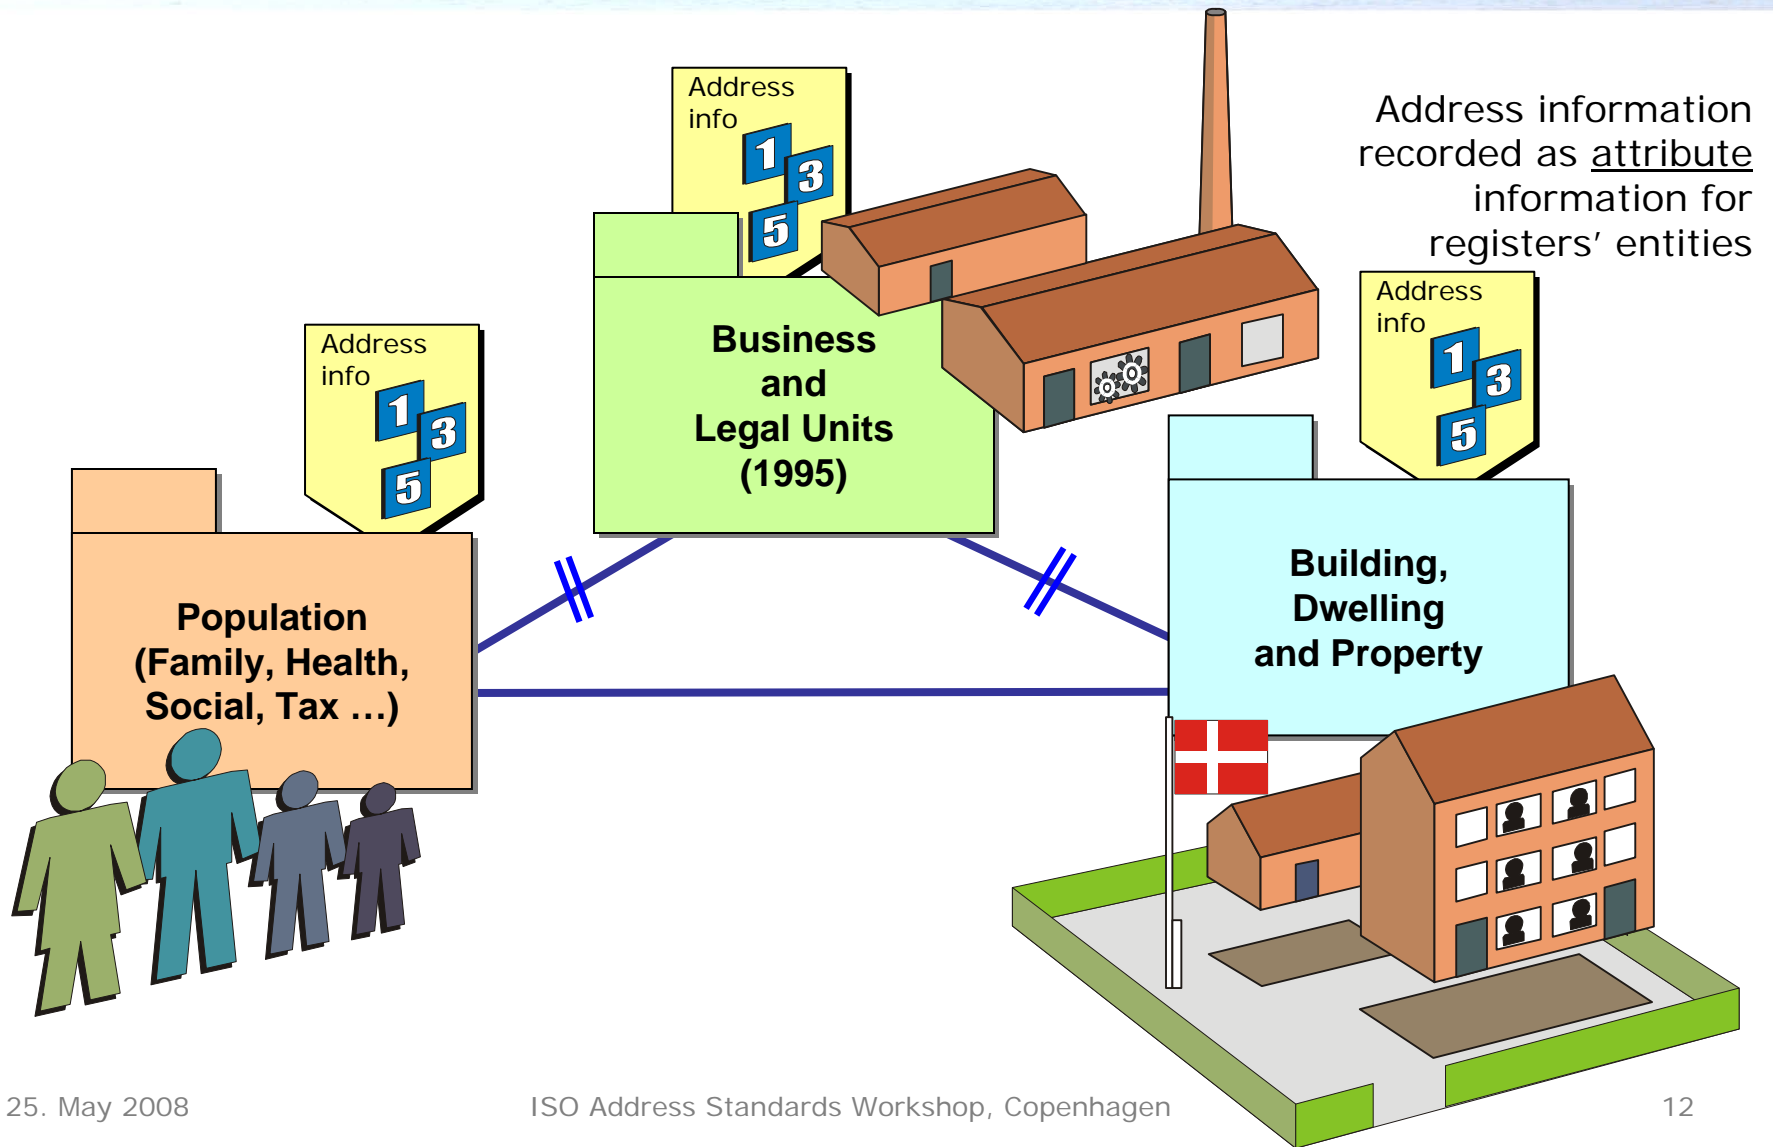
Address information recorded as attribute information for registers' entities

Address info
1
3
5

Business and Legal Units (1995)

Address info
1
3
5

Population (Family, Health, Social, Tax …)

Address info
1
3
5

Building, Dwelling and Property

25. May 2008

ISO Address Standards Workshop, Copenhagen

12